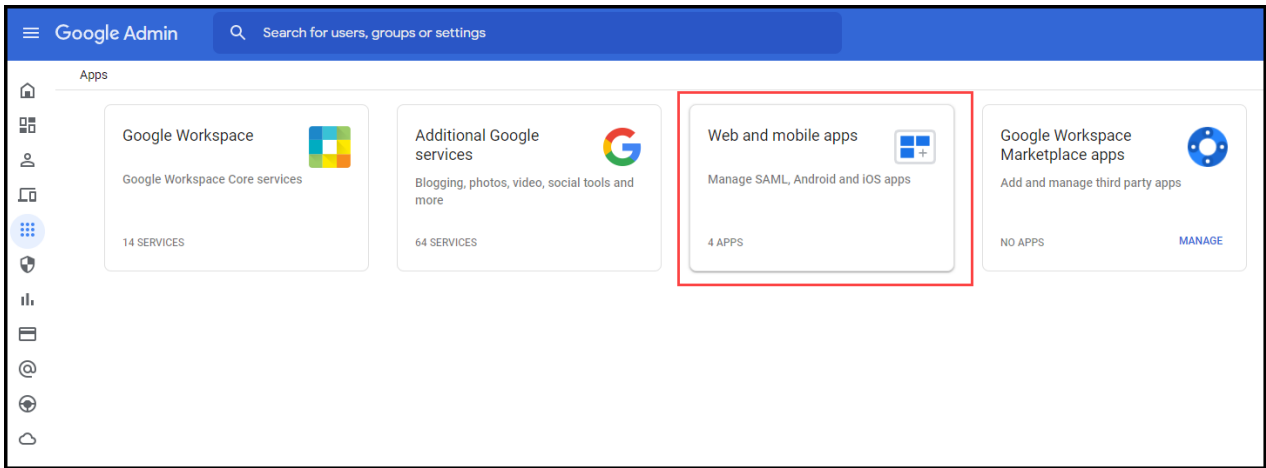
Google Admin

Search for users, groups or settings

Apps

Google Workspace

Google Workspace Core services

14 SERVICES

Additional Google services

Blogging, photos, video, social tools and more

64 SERVICES

Web and mobile apps

Manage SAML, Android and iOS apps

4 APPS

Google Workspace Marketplace apps

Add and manage third party apps

NO APPS

MANAGE